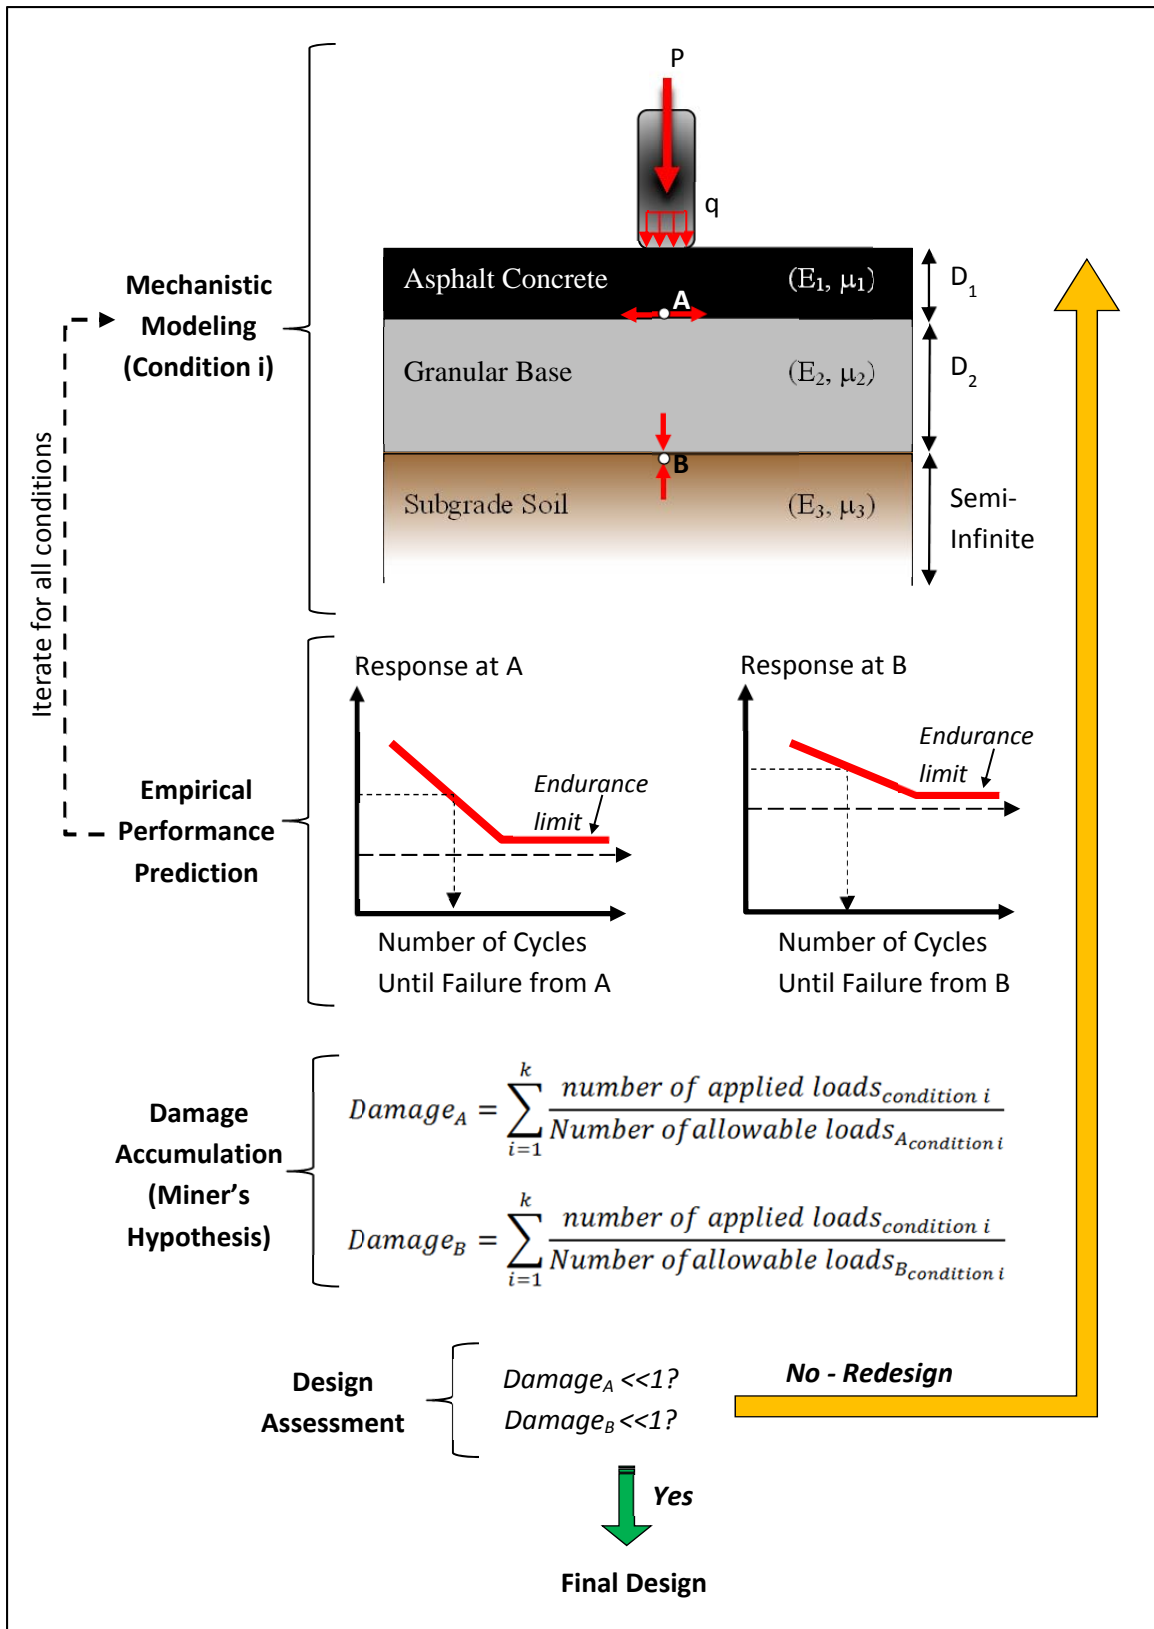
P

q

Mechanistic Modeling (Condition i)

Asphalt Concrete $(E_1, \mu_1)$

A

Granular Base $(E_2, \mu_2)$

B

Subgrade Soil $(E_3, \mu_3)$

$D_1$

$D_2$

Semi-Infinite

Iterate for all conditions

Empirical Performance Prediction

Response at A

Endurance limit

Number of Cycles Until Failure from A

Response at B

Endurance limit

Number of Cycles Until Failure from B

Damage Accumulation (Miner's Hypothesis)

$Damage_A = \sum_{i=1}^{k} \frac{number\ of\ applied\ loads_{condition\ i}}{Number\ of\ allowable\ loads_{A_{condition\ i}}}$

$Damage_B = \sum_{i=1}^{k} \frac{number\ of\ applied\ loads_{condition\ i}}{Number\ of\ allowable\ loads_{B_{condition\ i}}}$

Design Assessment

$Damage_A$ <<1?
$Damage_B$ <<1?

No - Redesign

Yes

Final Design